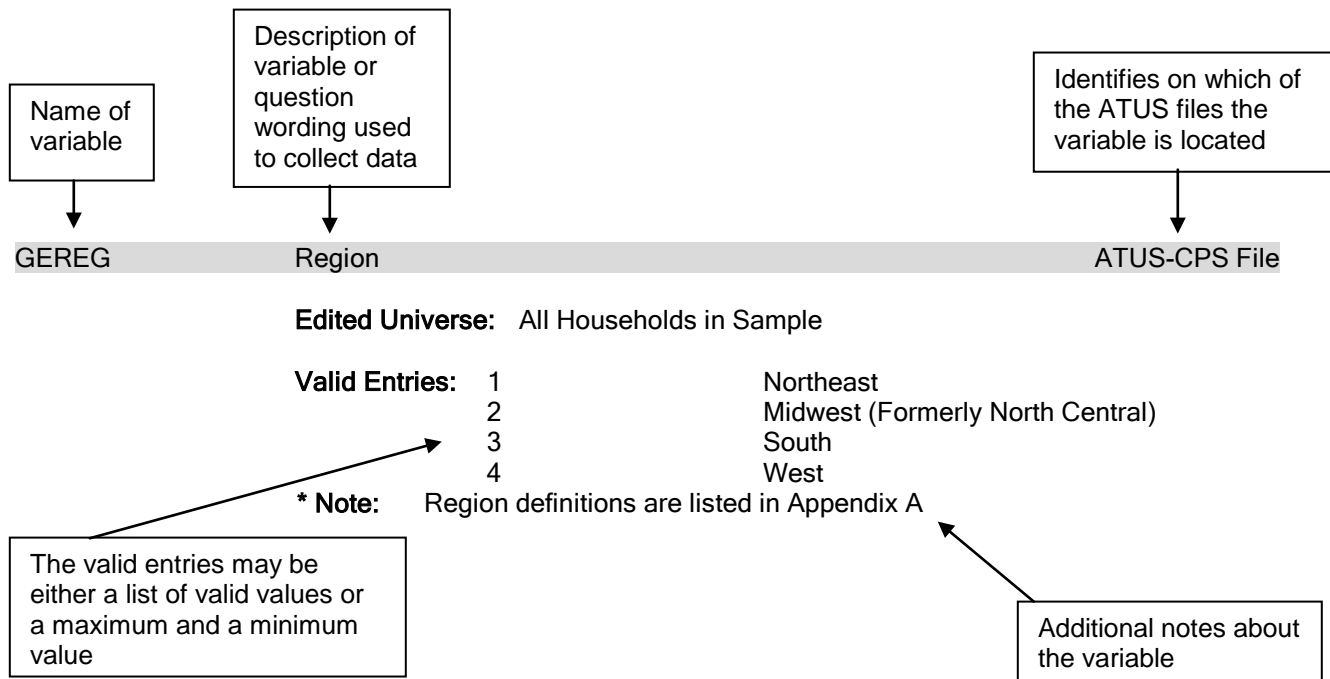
Name of variable

Description of variable or question wording used to collect data

Identifies on which of the ATUS files the variable is located

GEREG Region ATUS-CPS File

Edited Universe: All Households in Sample

Valid Entries:
| | |
|---|---|
| 1 | Northeast |
| 2 | Midwest (Formerly North Central) |
| 3 | South |
| 4 | West |

* Note: Region definitions are listed in Appendix A

The valid entries may be either a list of valid values or a maximum and a minimum value

Additional notes about the variable